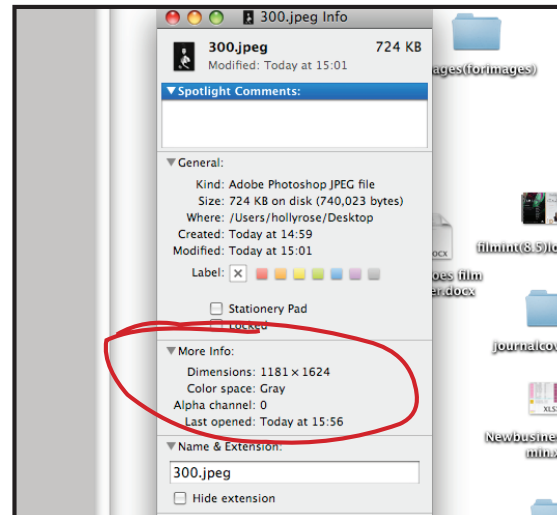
300.jpeg Info

300.jpeg 724 KB
Modified: Today at 15:01

▼Spotlight Comments:

▼General:
Kind: Adobe Photoshop JPEG file
Size: 724 KB on disk (740,023 bytes)
Where: /Users/hollyrose/Desktop
Created: Today at 14:59
Modified: Today at 15:01
Label: ☒

Stationery Pad
Locked

▼More Info:
Dimensions: 1181 × 1624
Color space: Gray
Alpha channel: 0
Last opened: Today at 15:56

▼Name & Extension:
300.jpeg
Hide extension

nages(forimages)
filmint(8.5)lo
ocx
oes film
er.docx
journalcov
XLS
Newbusine
min.x